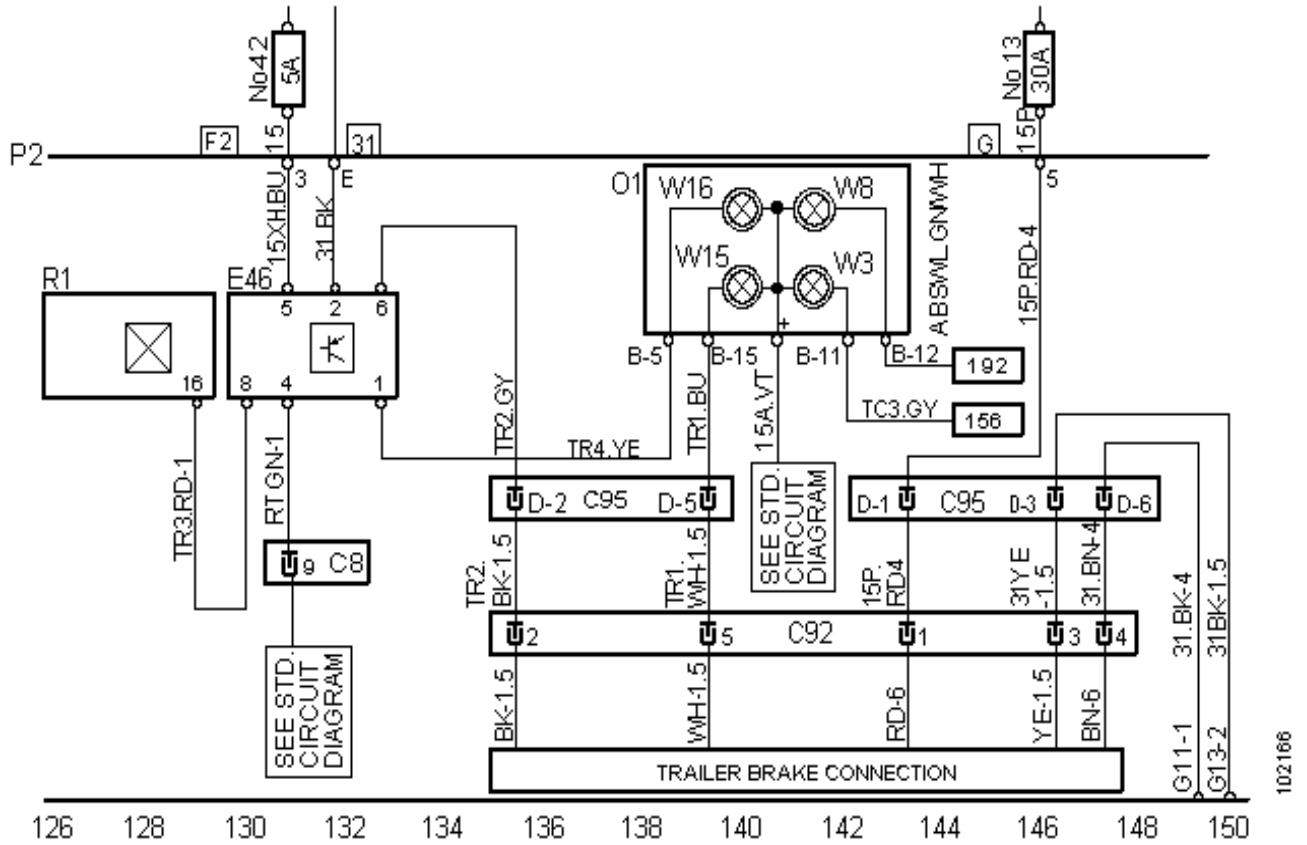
No42
5A
15
F2
31
P2
3
E
15XH.BU
31.BK
No13
30A
15P
G
5
15P.RD-4
O1
W16
W8
W15
W3
ABSWL.GNWH
+
B-5
B-15
B-11
B-12
192
TC3.GY
156
R1
16
E46
5
2
6
8
4
1
TR3.RD-1
RT.GN-1
TR2.GY
TR4.YE
TR1.BU
15A.VT
SEE STD. CIRCUIT DIAGRAM
D-2
C95
D-5
D-1
C95
D-3
D-6
9
C8
SEE STD. CIRCUIT DIAGRAM
TR2. BK-1.5
TR1. WH-1.5
15P. RD4
31YE -1.5
31.BN-4
31.BK-4
31BK-1.5
2
5
C92
1
3
4
BK-1.5
WH-1.5
RD-6
YE-1.5
BN-6
G11-1
G13-2
TRAILER BRAKE CONNECTION
102166
126
128
130
132
134
136
138
140
142
144
146
148
150